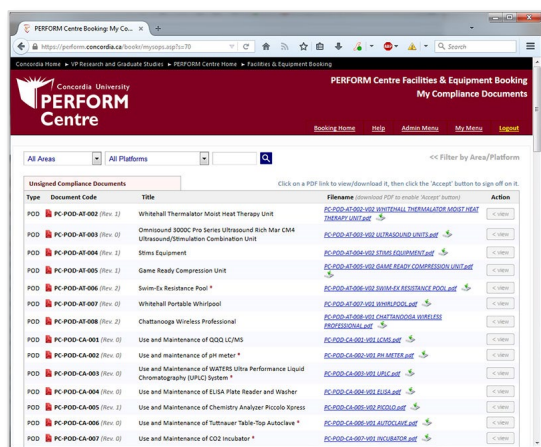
PERFORM Centre Booking: My Co...

https://perform.concordia.ca/book/mysops.asp?s=70

Search

Concordia Home » VP Research and Graduate Studies » PERFORM Centre Home » Facilities & Equipment Booking

Concordia University
PERFORM Centre

PERFORM Centre Facilities & Equipment Booking
My Compliance Documents

Booking Home Help Admin Menu My Menu Logout

All Areas All Platforms

<< Filter by Area/Platform

Unsigned Compliance Documents

Click on a PDF link to view/download it, then click the 'Accept' button to sign off on it.

| Type | Document Code | Title | Filename (download PDF to enable 'Accept' button) | Action |
|---|---|---|---|---|
| POD | PC-POD-AT-002 (Rev. 1) | Whitehall Thermalator Moist Heat Therapy Unit | PC-POD-AT-002-V02 WHITEHALL THERMALATOR MOIST HEAT THERAPY UNIT.pdf | < view |
| POD | PC-POD-AT-003 (Rev. 0) | Omnisound 3000C Pro Series Ultrasound Rich Mar CM4 Ultrasound/Stimulation Combination Unit | PC-POD-AT-003-V02 ULTRASOUND UNITS.pdf | < view |
| POD | PC-POD-AT-004 (Rev. 1) | Stims Equipment | PC-POD-AT-004-V02 STIMS EQUIPMENT.pdf | < view |
| POD | PC-POD-AT-005 (Rev. 1) | Game Ready Compression Unit | PC-POD-AT-005-V02 GAME READY COMPRESSION UNIT.pdf | < view |
| POD | PC-POD-AT-006 (Rev. 2) | Swim-Ex Resistance Pool * | PC-POD-AT-006-V02 SWIM-EX RESISTANCE POOL.pdf | < view |
| POD | PC-POD-AT-007 (Rev. 0) | Whitehall Portable Whirlpool | PC-POD-AT-007-V01 WHIRLPOOL.pdf | < view |
| POD | PC-POD-AT-008 (Rev. 2) | Chattanooga Wireless Professional | PC-POD-AT-008-V01 CHATTANOOGA WIRELESS PROFESSIONAL.pdf | < view |
| POD | PC-POD-CA-001 (Rev. 0) | Use and Maintenance of QQQ LC/MS | PC-POD-CA-001-V01 LCMS.pdf | < view |
| POD | PC-POD-CA-002 (Rev. 0) | Use and Maintenance of pH meter * | PC-POD-CA-002-V01 PH METER.pdf | < view |
| POD | PC-POD-CA-003 (Rev. 0) | Use and Maintenance of WATERS Ultra Performance Liquid Chromatography (UPLC) System * | PC-POD-CA-003-V01 UPLC.pdf | < view |
| POD | PC-POD-CA-004 (Rev. 0) | Use and Maintenance of ELISA Plate Reader and Washer | PC-POD-CA-004-V01 ELISA.pdf | < view |
| POD | PC-POD-CA-005 (Rev. 1) | Use and Maintenance of Chemistry Analyzer Piccolo Xpress | PC-POD-CA-005-V02 PICOLLO.pdf | < view |
| POD | PC-POD-CA-006 (Rev. 0) | Use and Maintenance of Tuttnauer Table-Top Autoclave * | PC-POD-CA-006-V01 AUTOCLAVE.pdf | < view |
| POD | PC-POD-CA-007 (Rev. 0) | Use and Maintenance of CO2 Incubator * | PC-POD-CA-007-V01 INCUBATOR.pdf | < view |